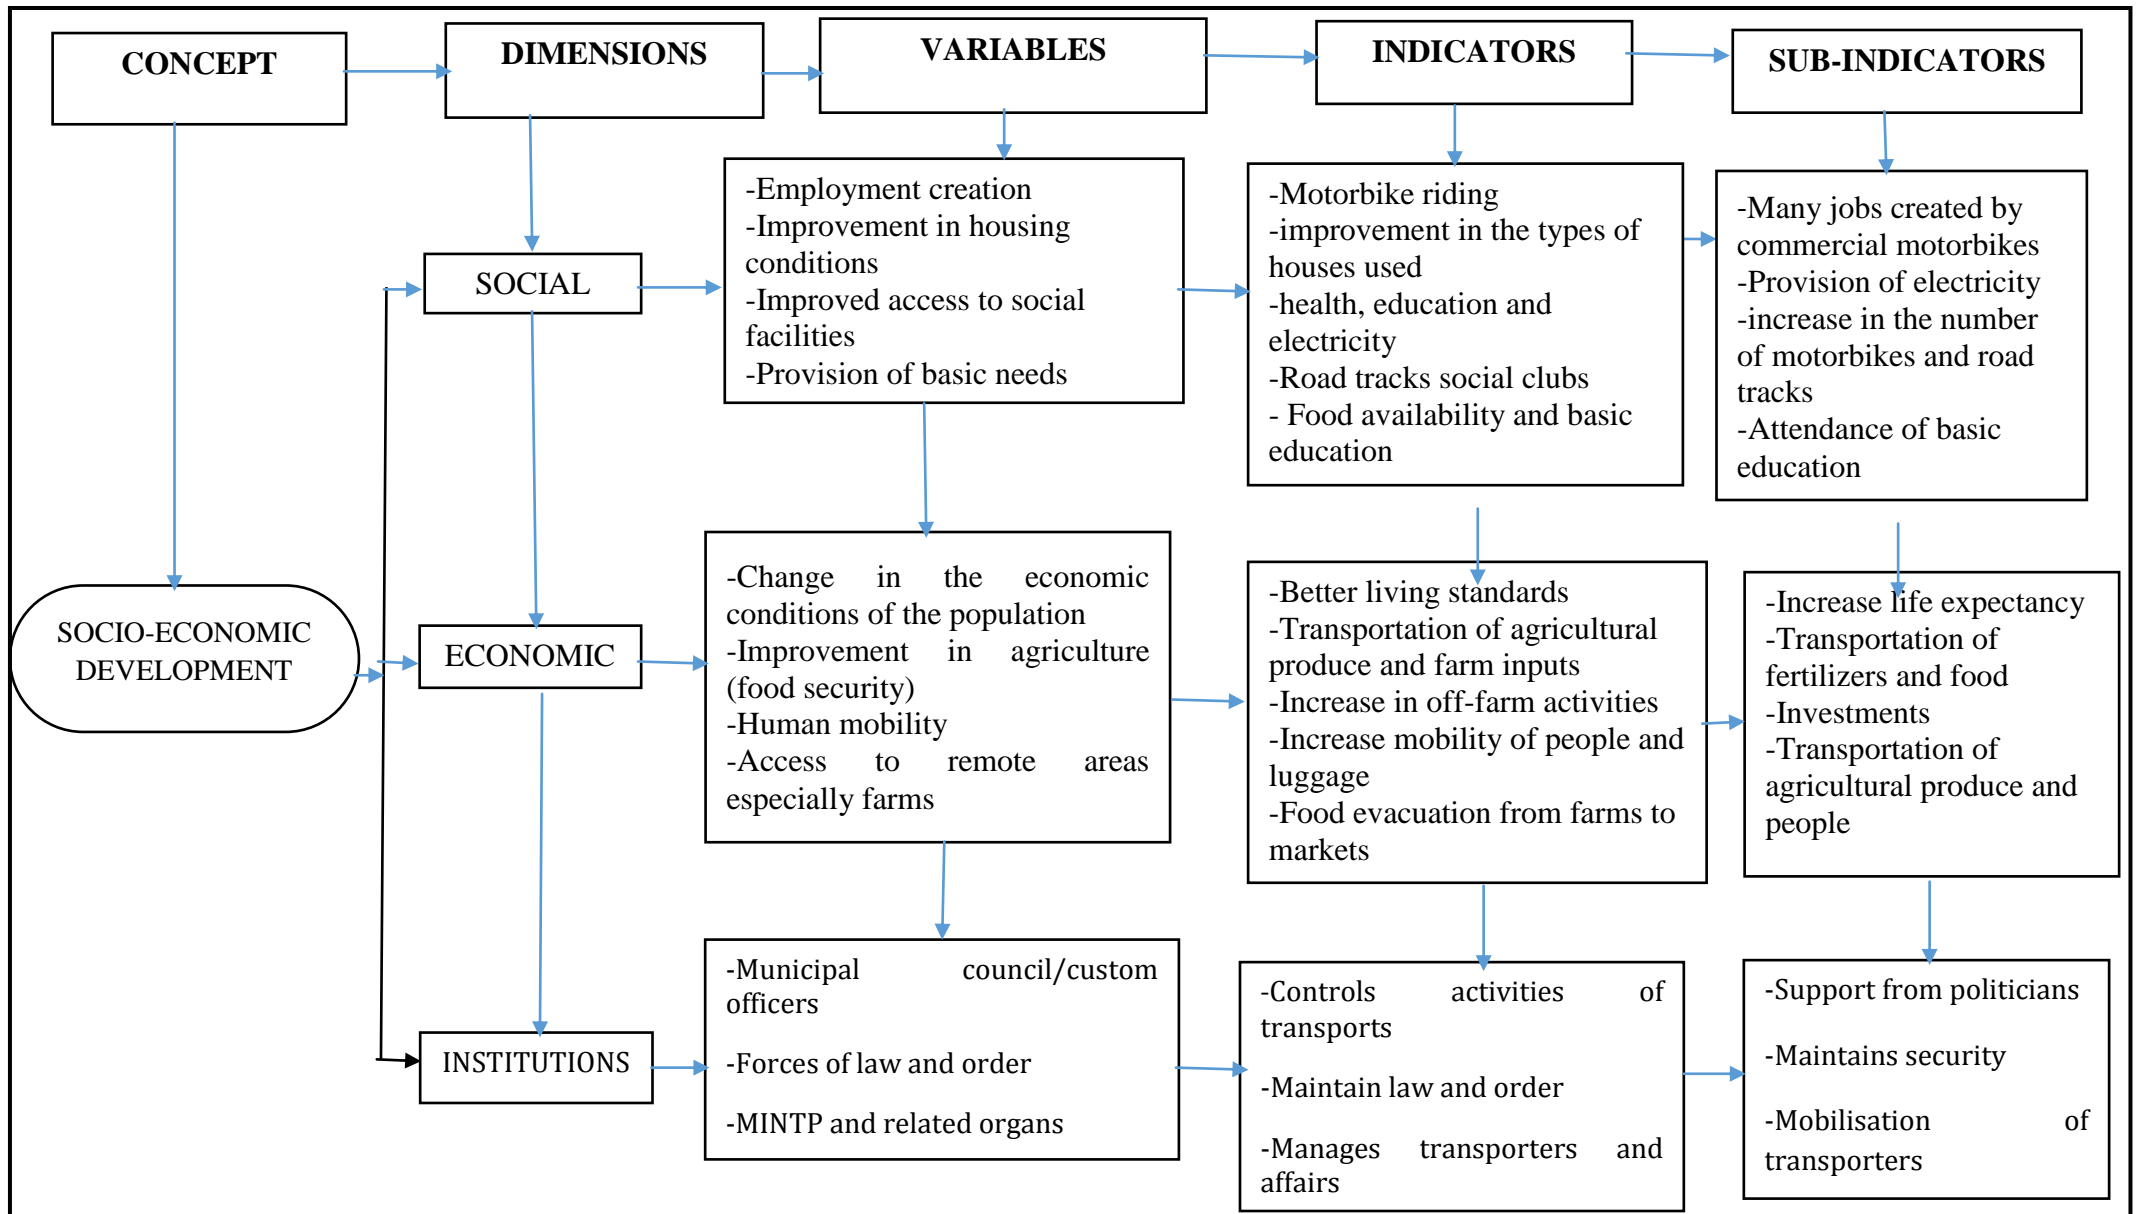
CONCEPT

DIMENSIONS

VARIABLES

INDICATORS

SUB-INDICATORS

SOCIO-ECONOMIC DEVELOPMENT

SOCIAL

ECONOMIC

INSTITUTIONS

-Employment creation
-Improvement in housing conditions
-Improved access to social facilities
-Provision of basic needs

-Motorbike riding
-improvement in the types of houses used
-health, education and electricity
-Road tracks social clubs
- Food availability and basic education

-Many jobs created by commercial motorbikes
-Provision of electricity
-increase in the number of motorbikes and road tracks
-Attendance of basic education

-Change in the economic conditions of the population
-Improvement in agriculture (food security)
-Human mobility
-Access to remote areas especially farms

-Better living standards
-Transportation of agricultural produce and farm inputs
-Increase in off-farm activities
-Increase mobility of people and luggage
-Food evacuation from farms to markets

-Increase life expectancy
-Transportation of fertilizers and food
-Investments
-Transportation of agricultural produce and people

-Municipal council/custom officers

-Forces of law and order

-MINTP and related organs

-Controls activities of transports

-Maintain law and order

-Manages transporters and affairs

-Support from politicians

-Maintains security

-Mobilisation of transporters